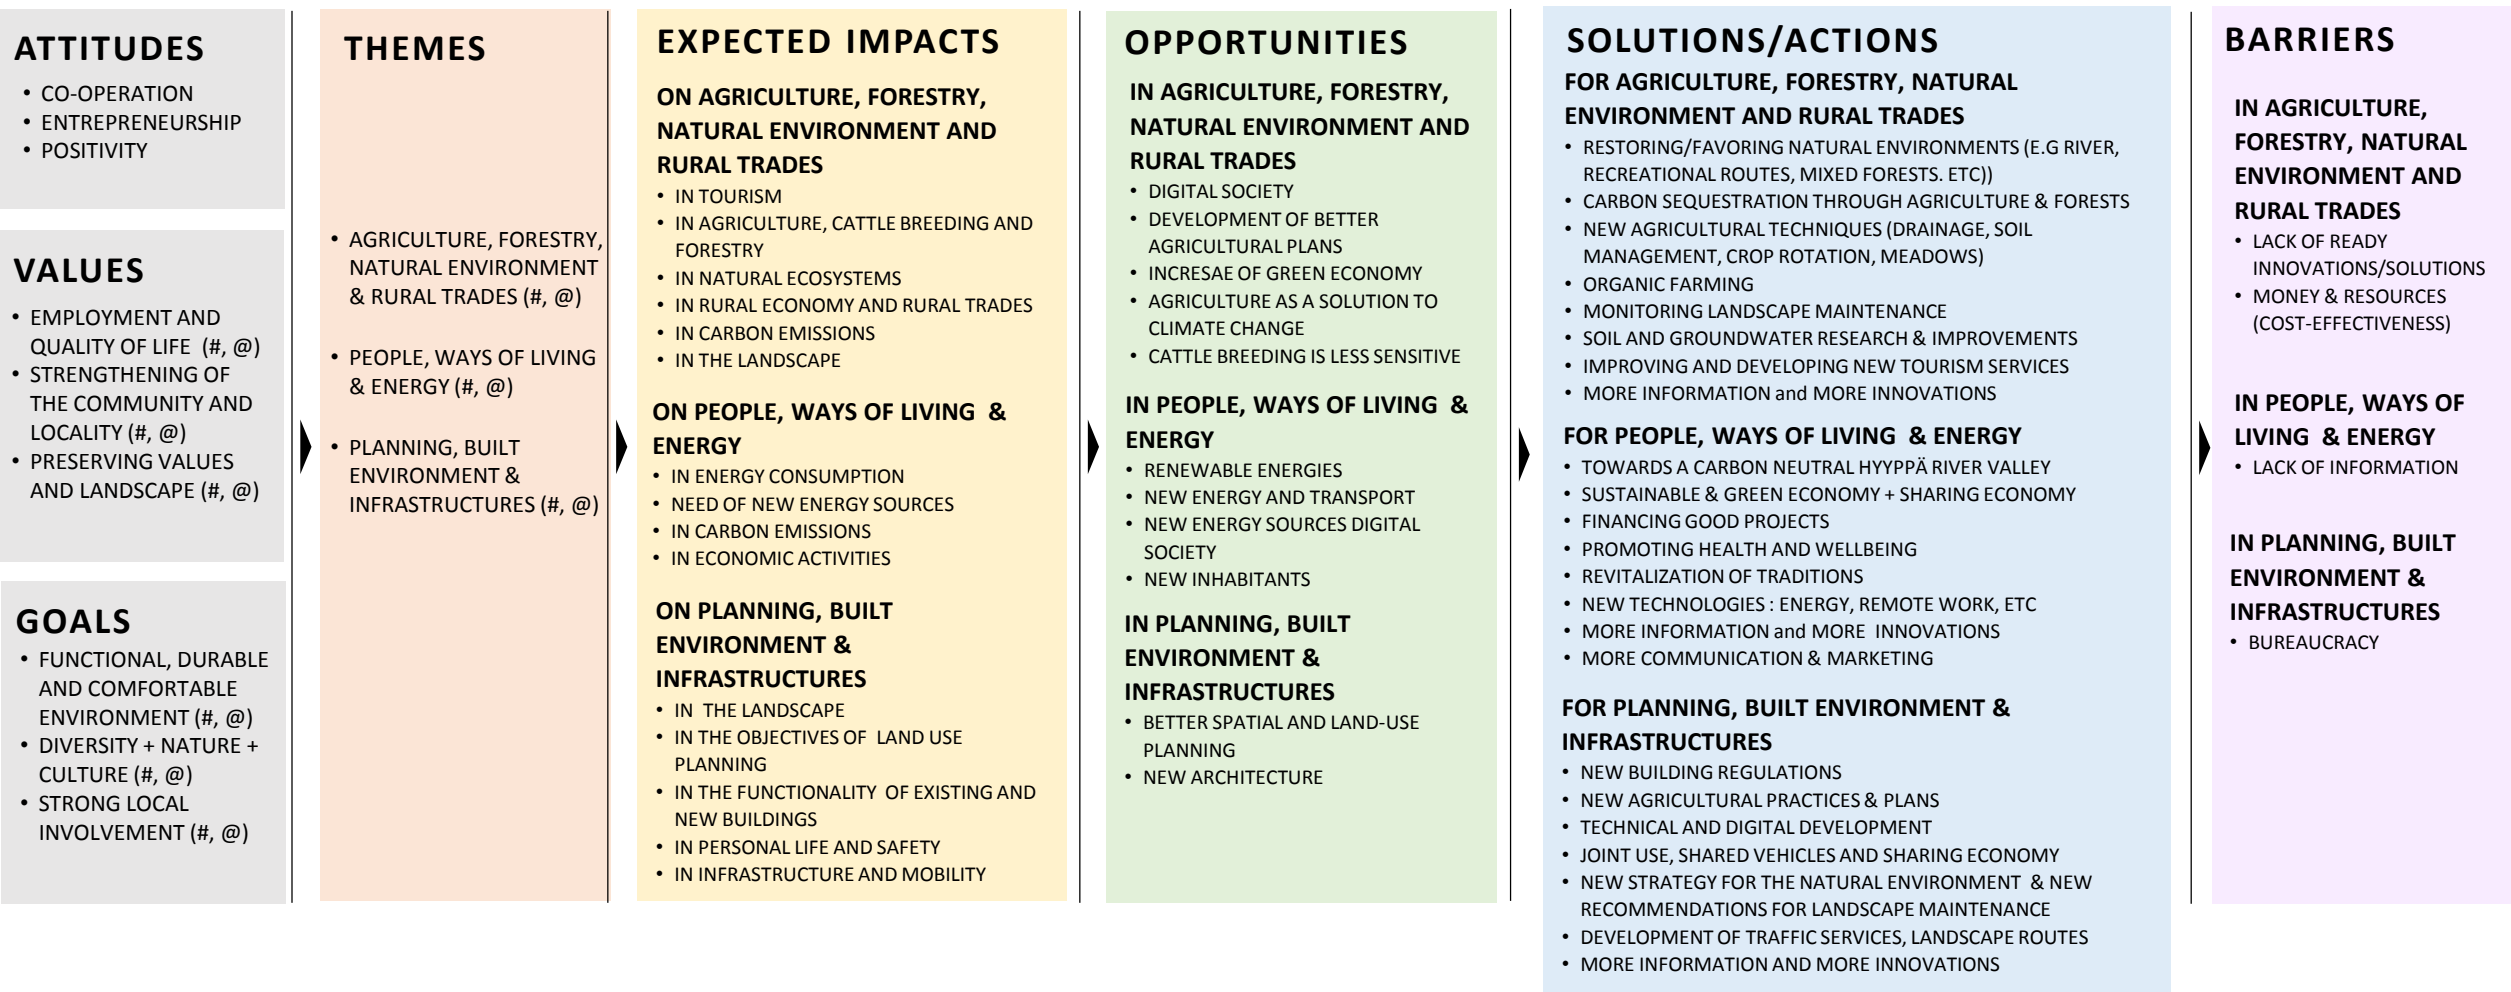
ATTITUDES
• CO-OPERATION
• ENTREPRENEURSHIP
• POSITIVITY

VALUES
• EMPLOYMENT AND QUALITY OF LIFE (#, @)
• STRENGTHENING OF THE COMMUNITY AND LOCALITY (#, @)
• PRESERVING VALUES AND LANDSCAPE (#, @)

GOALS
• FUNCTIONAL, DURABLE AND COMFORTABLE ENVIRONMENT (#, @)
• DIVERSITY + NATURE + CULTURE (#, @)
• STRONG LOCAL INVOLVEMENT (#, @)

THEMES
• AGRICULTURE, FORESTRY, NATURAL ENVIRONMENT & RURAL TRADES (#, @)
• PEOPLE, WAYS OF LIVING & ENERGY (#, @)
• PLANNING, BUILT ENVIRONMENT & INFRASTRUCTURES (#, @)

EXPECTED IMPACTS
ON AGRICULTURE, FORESTRY, NATURAL ENVIRONMENT AND RURAL TRADES
• IN TOURISM
• IN AGRICULTURE, CATTLE BREEDING AND FORESTRY
• IN NATURAL ECOSYSTEMS
• IN RURAL ECONOMY AND RURAL TRADES
• IN CARBON EMISSIONS
• IN THE LANDSCAPE
ON PEOPLE, WAYS OF LIVING & ENERGY
• IN ENERGY CONSUMPTION
• NEED OF NEW ENERGY SOURCES
• IN CARBON EMISSIONS
• IN ECONOMIC ACTIVITIES
ON PLANNING, BUILT ENVIRONMENT & INFRASTRUCTURES
• IN THE LANDSCAPE
• IN THE OBJECTIVES OF LAND USE PLANNING
• IN THE FUNCTIONALITY OF EXISTING AND NEW BUILDINGS
• IN PERSONAL LIFE AND SAFETY
• IN INFRASTRUCTURE AND MOBILITY

OPPORTUNITIES
IN AGRICULTURE, FORESTRY, NATURAL ENVIRONMENT AND RURAL TRADES
• DIGITAL SOCIETY
• DEVELOPMENT OF BETTER AGRICULTURAL PLANS
• INCRESAE OF GREEN ECONOMY
• AGRICULTURE AS A SOLUTION TO CLIMATE CHANGE
• CATTLE BREEDING IS LESS SENSITIVE
IN PEOPLE, WAYS OF LIVING & ENERGY
• RENEWABLE ENERGIES
• NEW ENERGY AND TRANSPORT
• NEW ENERGY SOURCES DIGITAL SOCIETY
• NEW INHABITANTS
IN PLANNING, BUILT ENVIRONMENT & INFRASTRUCTURES
• BETTER SPATIAL AND LAND-USE PLANNING
• NEW ARCHITECTURE

SOLUTIONS/ACTIONS
FOR AGRICULTURE, FORESTRY, NATURAL ENVIRONMENT AND RURAL TRADES
• RESTORING/FAVORING NATURAL ENVIRONMENTS (E.G RIVER, RECREATIONAL ROUTES, MIXED FORESTS. ETC))
• CARBON SEQUESTRATION THROUGH AGRICULTURE & FORESTS
• NEW AGRICULTURAL TECHNIQUES (DRAINAGE, SOIL MANAGEMENT, CROP ROTATION, MEADOWS)
• ORGANIC FARMING
• MONITORING LANDSCAPE MAINTENANCE
• SOIL AND GROUNDWATER RESEARCH & IMPROVEMENTS
• IMPROVING AND DEVELOPING NEW TOURISM SERVICES
• MORE INFORMATION and MORE INNOVATIONS
FOR PEOPLE, WAYS OF LIVING & ENERGY
• TOWARDS A CARBON NEUTRAL HYYPPÄ RIVER VALLEY
• SUSTAINABLE & GREEN ECONOMY + SHARING ECONOMY
• FINANCING GOOD PROJECTS
• PROMOTING HEALTH AND WELLBEING
• REVITALIZATION OF TRADITIONS
• NEW TECHNOLOGIES : ENERGY, REMOTE WORK, ETC
• MORE INFORMATION and MORE INNOVATIONS
• MORE COMMUNICATION & MARKETING
FOR PLANNING, BUILT ENVIRONMENT & INFRASTRUCTURES
• NEW BUILDING REGULATIONS
• NEW AGRICULTURAL PRACTICES & PLANS
• TECHNICAL AND DIGITAL DEVELOPMENT
• JOINT USE, SHARED VEHICLES AND SHARING ECONOMY
• NEW STRATEGY FOR THE NATURAL ENVIRONMENT & NEW RECOMMENDATIONS FOR LANDSCAPE MAINTENANCE
• DEVELOPMENT OF TRAFFIC SERVICES, LANDSCAPE ROUTES
• MORE INFORMATION AND MORE INNOVATIONS

BARRIERS
IN AGRICULTURE, FORESTRY, NATURAL ENVIRONMENT AND RURAL TRADES
• LACK OF READY INNOVATIONS/SOLUTIONS
• MONEY & RESOURCES (COST-EFFECTIVENESS)
IN PEOPLE, WAYS OF LIVING & ENERGY
• LACK OF INFORMATION
IN PLANNING, BUILT ENVIRONMENT & INFRASTRUCTURES
• BUREAUCRACY